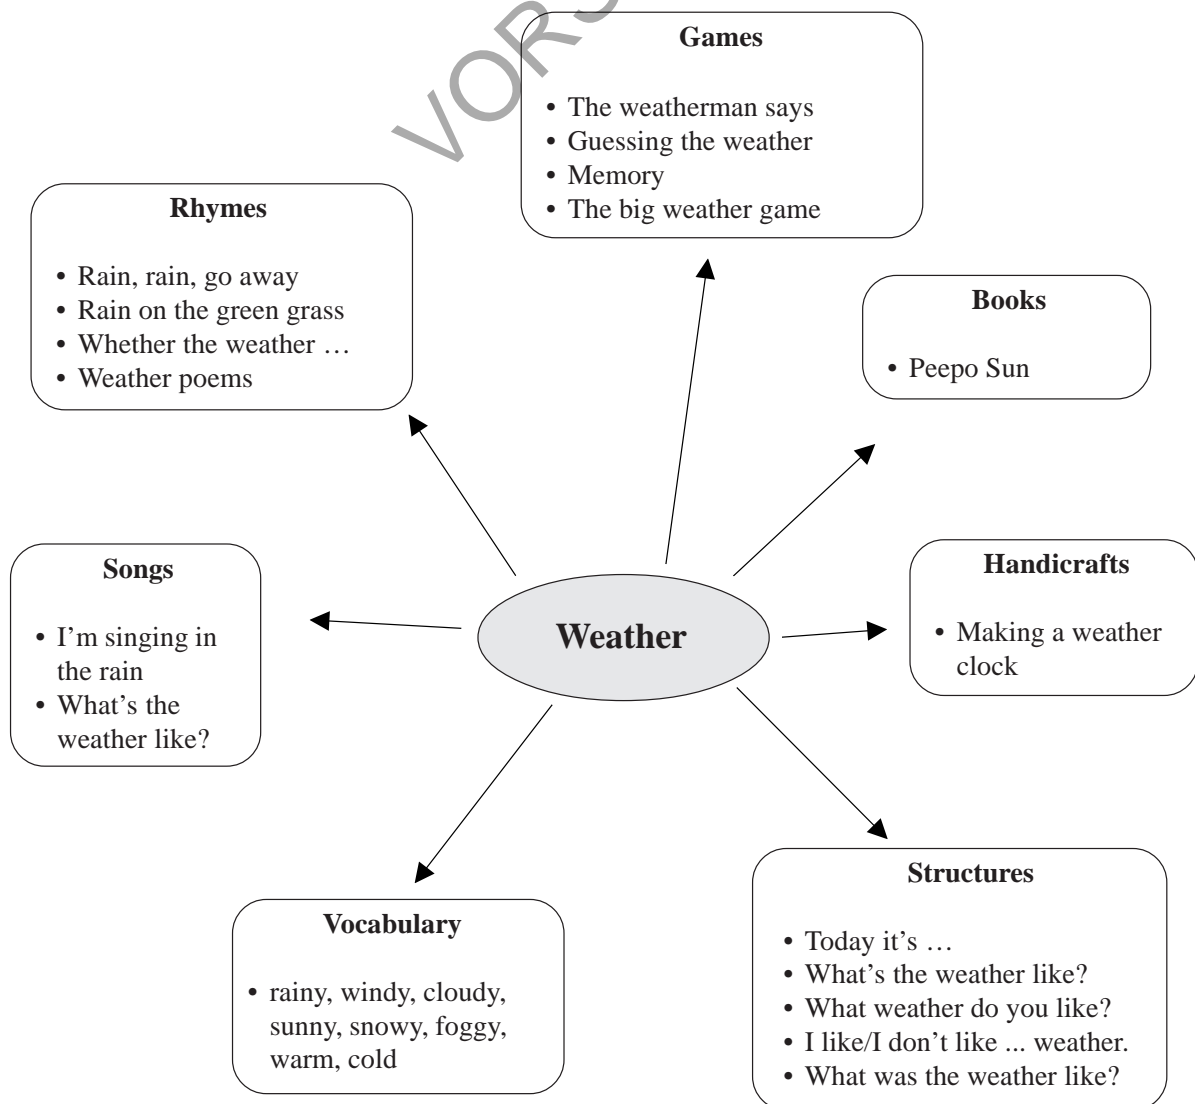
VORS

Games
• The weatherman says
• Guessing the weather
• Memory
• The big weather game

Rhymes
• Rain, rain, go away
• Rain on the green grass
• Whether the weather …
• Weather poems

Books
• Peepo Sun

Songs
• I'm singing in the rain
• What's the weather like?

Weather

Handicrafts
• Making a weather clock

Vocabulary
• rainy, windy, cloudy, sunny, snowy, foggy, warm, cold

Structures
• Today it's …
• What's the weather like?
• What weather do you like?
• I like/I don't like ... weather.
• What was the weather like?